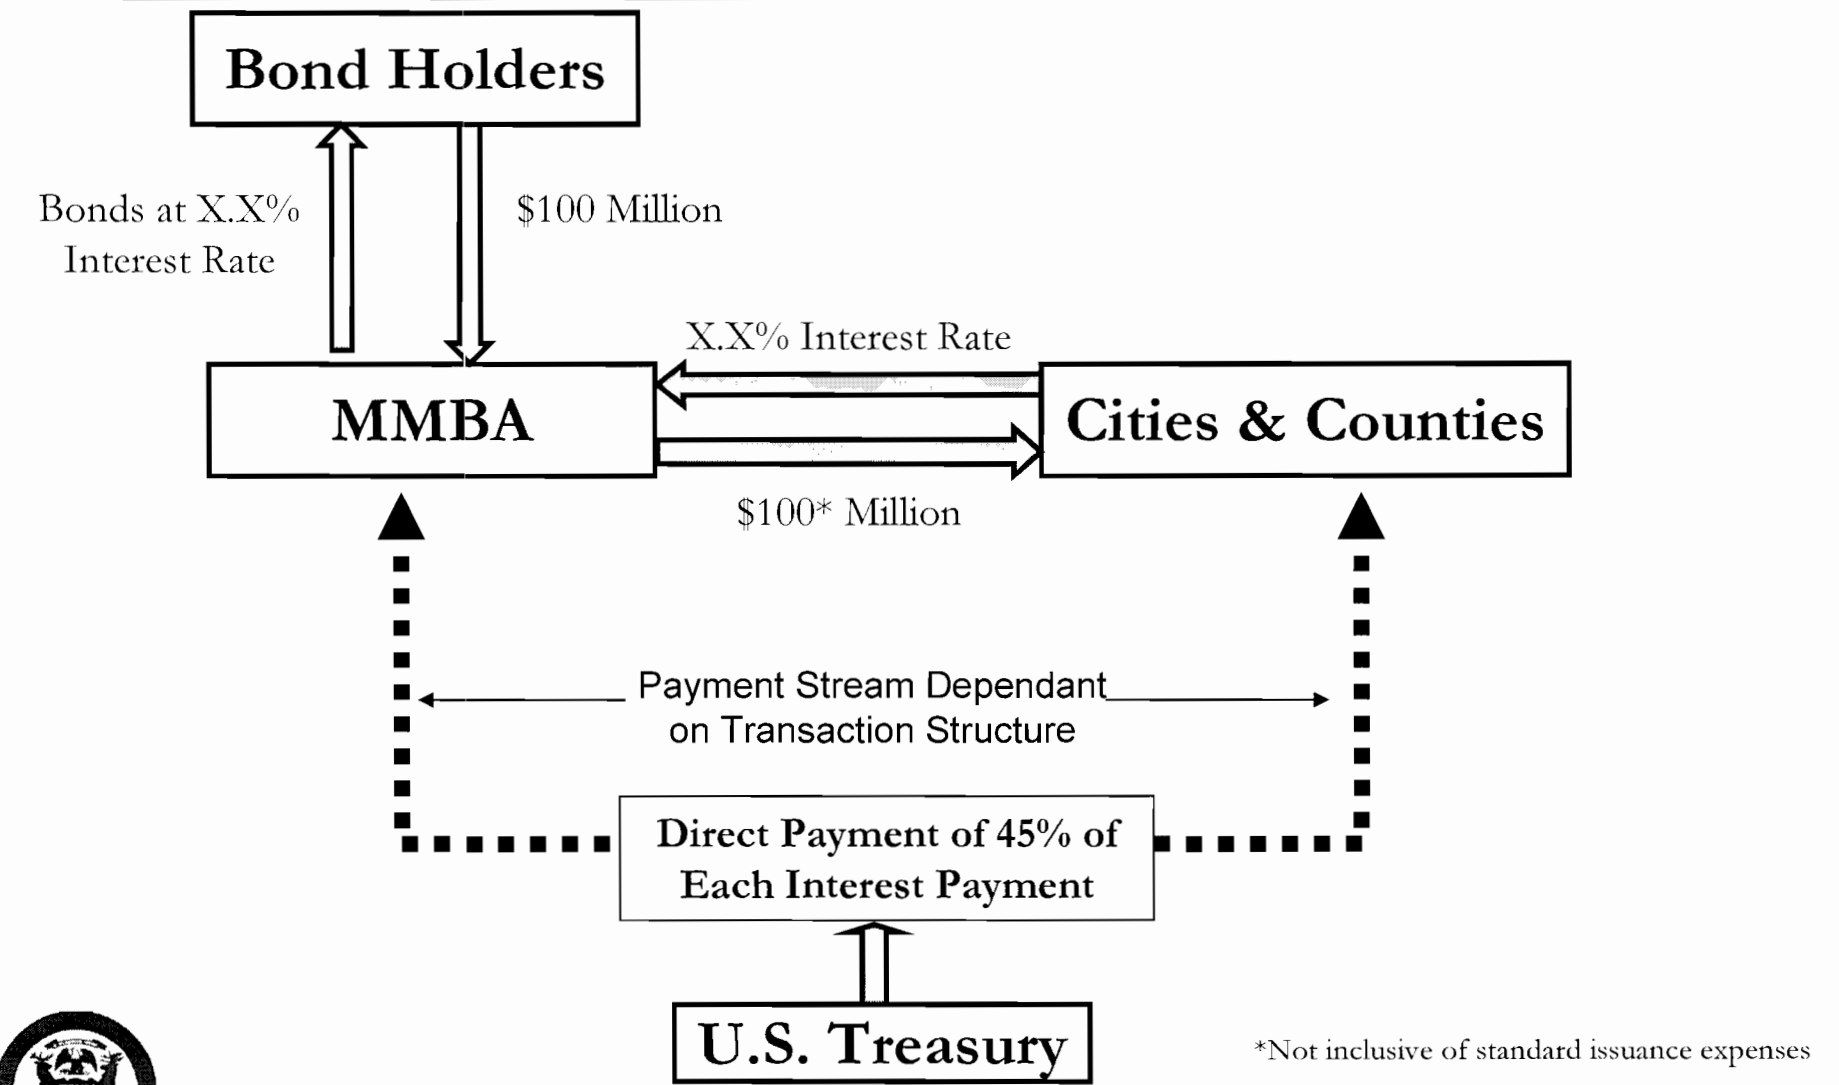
Bond Holders

Bonds at X.X% Interest Rate

$100 Million

X.X% Interest Rate

MMBA

Cities & Counties

$100* Million

Payment Stream Dependant on Transaction Structure

Direct Payment of 45% of Each Interest Payment

U.S. Treasury

*Not inclusive of standard issuance expenses